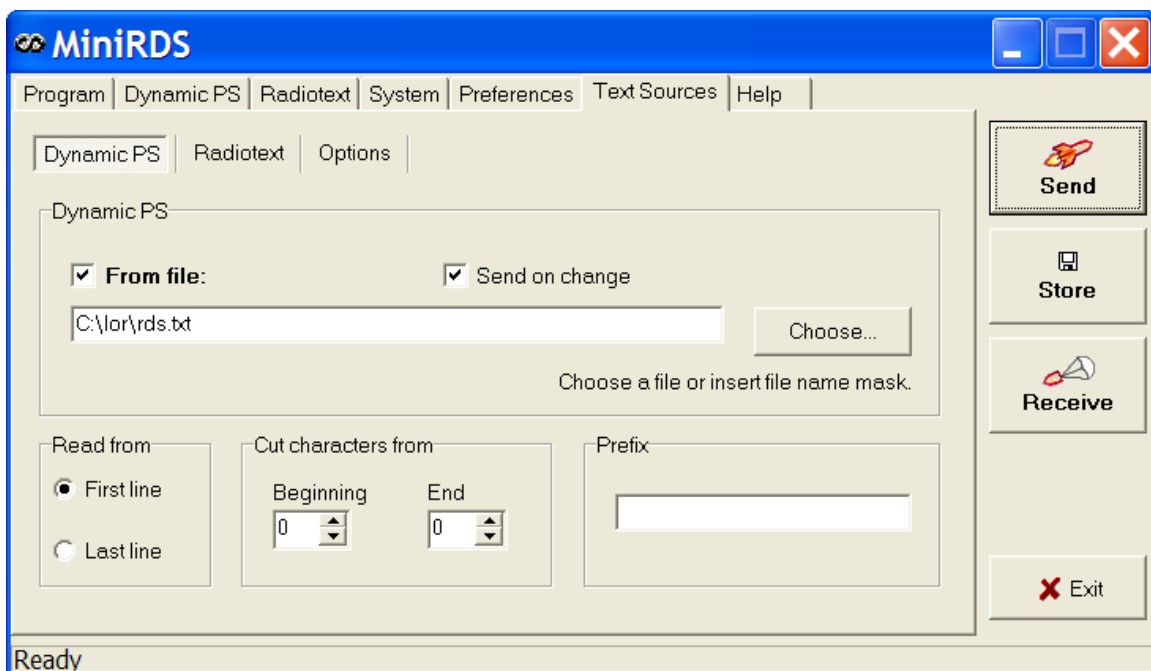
MiniRDS

Program | Dynamic PS | Radiotext | System | Preferences | Text Sources | Help

Dynamic PS | Radiotext | Options

Dynamic PS

☑ From file:

☑ Send on change

C:\lor\rds.txt

Choose...

Choose a file or insert file name mask.

Read from

First line

Last line

Cut characters from

Beginning

0

End

0

Prefix

Send

Store

Receive

Exit

Ready